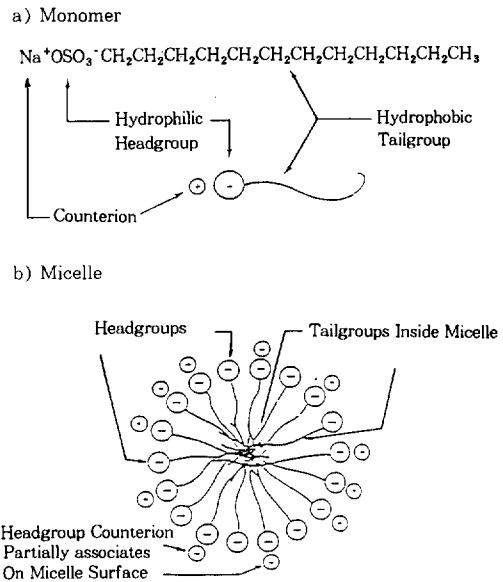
a) Monomer

$Na^{+}\,^{-}OSO_3^{-}\,CH_2CH_2CH_2CH_2CH_2CH_2CH_2CH_2CH_2CH_2CH_2CH_3$

Hydrophilic Headgroup

Hydrophobic Tailgroup

$+$ $-$

Counterion

b) Micelle

Headgroups

Tailgroups Inside Micelle

Headgroup Counterion Partially associates On Micelle Surface